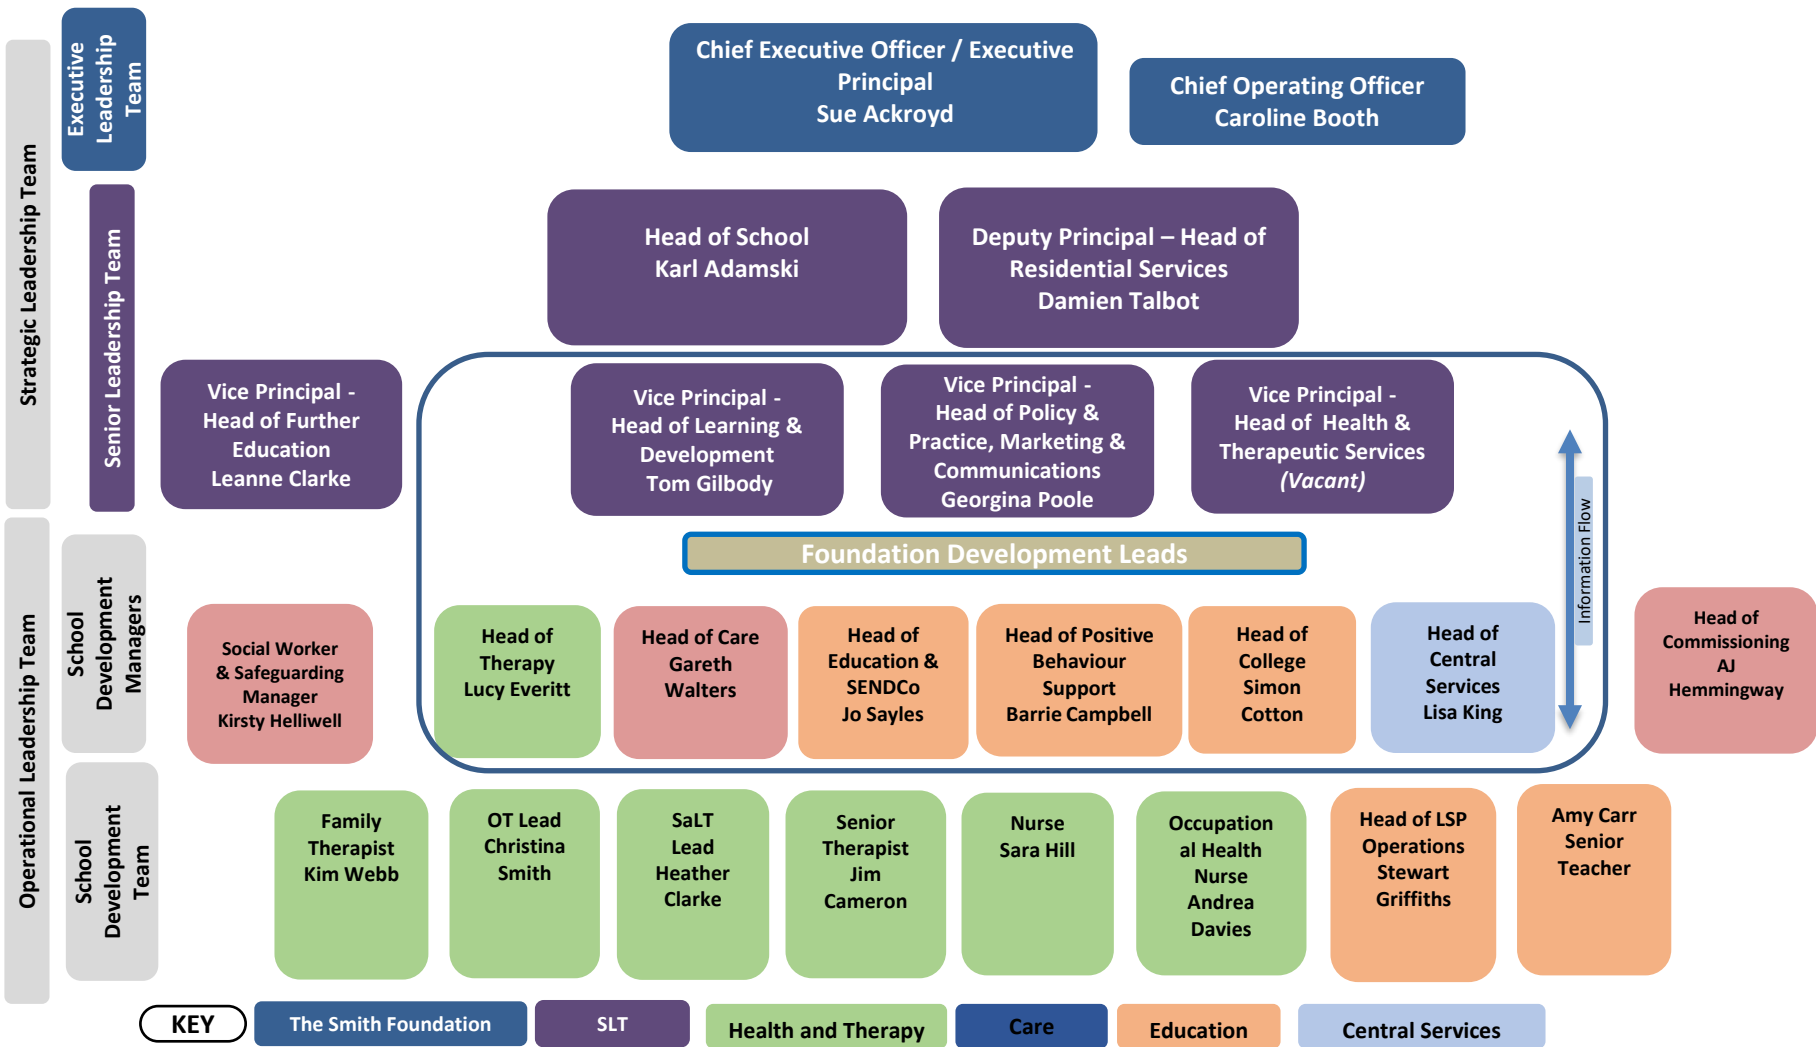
Strategic Leadership Team

Executive Leadership Team

Chief Executive Officer / Executive Principal
Sue Ackroyd

Chief Operating Officer
Caroline Booth

Senior Leadership Team

Head of School
Karl Adamski

Deputy Principal – Head of Residential Services
Damien Talbot

Vice Principal - Head of Further Education
Leanne Clarke

Vice Principal - Head of Learning & Development
Tom Gilbody

Vice Principal - Head of Policy & Practice, Marketing & Communications
Georgina Poole

Vice Principal - Head of Health & Therapeutic Services
*(Vacant)*

Information Flow

Operational Leadership Team

School Development Managers

Foundation Development Leads

Social Worker & Safeguarding Manager
Kirsty Helliwell

Head of Therapy
Lucy Everitt

Head of Care
Gareth Walters

Head of Education & SENDCo
Jo Sayles

Head of Positive Behaviour Support
Barrie Campbell

Head of College
Simon Cotton

Head of Central Services
Lisa King

Head of Commissioning
AJ Hemmingway

School Development Team

Family Therapist
Kim Webb

OT Lead
Christina Smith

SaLT Lead
Heather Clarke

Senior Therapist
Jim Cameron

Nurse
Sara Hill

Occupational Health Nurse
Andrea Davies

Head of LSP Operations
Stewart Griffiths

Amy Carr
Senior Teacher

KEY | The Smith Foundation | SLT | Health and Therapy | Care | Education | Central Services